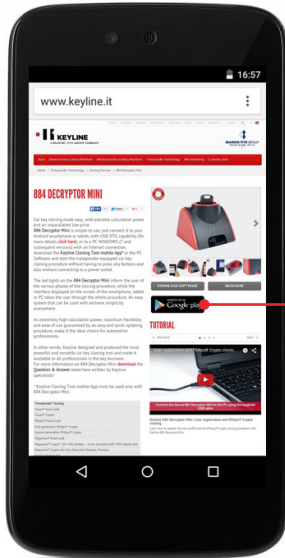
16:57

www.keyline.it

KEYLINE

884 DECRYPTOR MINI

Car key cloning made easy, with extensive calculation power and an unparalleled low price. 884 Decryptor Mini is simple to use: just connect it to your Android smartphone or tablet, with USB OTG capability (for more details click here), or to a PC WINDOWS (7 and subsequent versions) with an Internet connection, download the Keyline Cloning Tool mobile App* or the PC Software and start the transponder equipped car key cloning procedure without having to press any buttons and also without connecting to a power outlet.

The led lights on the 884 Decryptor Mini inform the user of the various phases of the cloning procedure, while the interface displayed on the screen of the smartphone, tablet or PC takes the user through the whole procedure. An easy system that can be used with extreme simplicity everywhere.

Its extremely high calculation power, maximum flexibility and ease of use guaranteed by an easy and quick updating procedure, make it the ideal choice for automotive professionals.

In other words, Keyline designed and produced the most powerful and versatile car key cloning tool and made it available to all professionals in the key business. For more information on 884 Decryptor Mini download the Question & Answer sheet.

* Keyline Cloning Tool mobile App must be used only with 884 Decryptor Mini.

DOWNLOAD SOFTWARE

BROCHURE

Google play

TUTORIAL

Keyline 884 Decryptor Mini: User registration and Philips® Crypto cloning